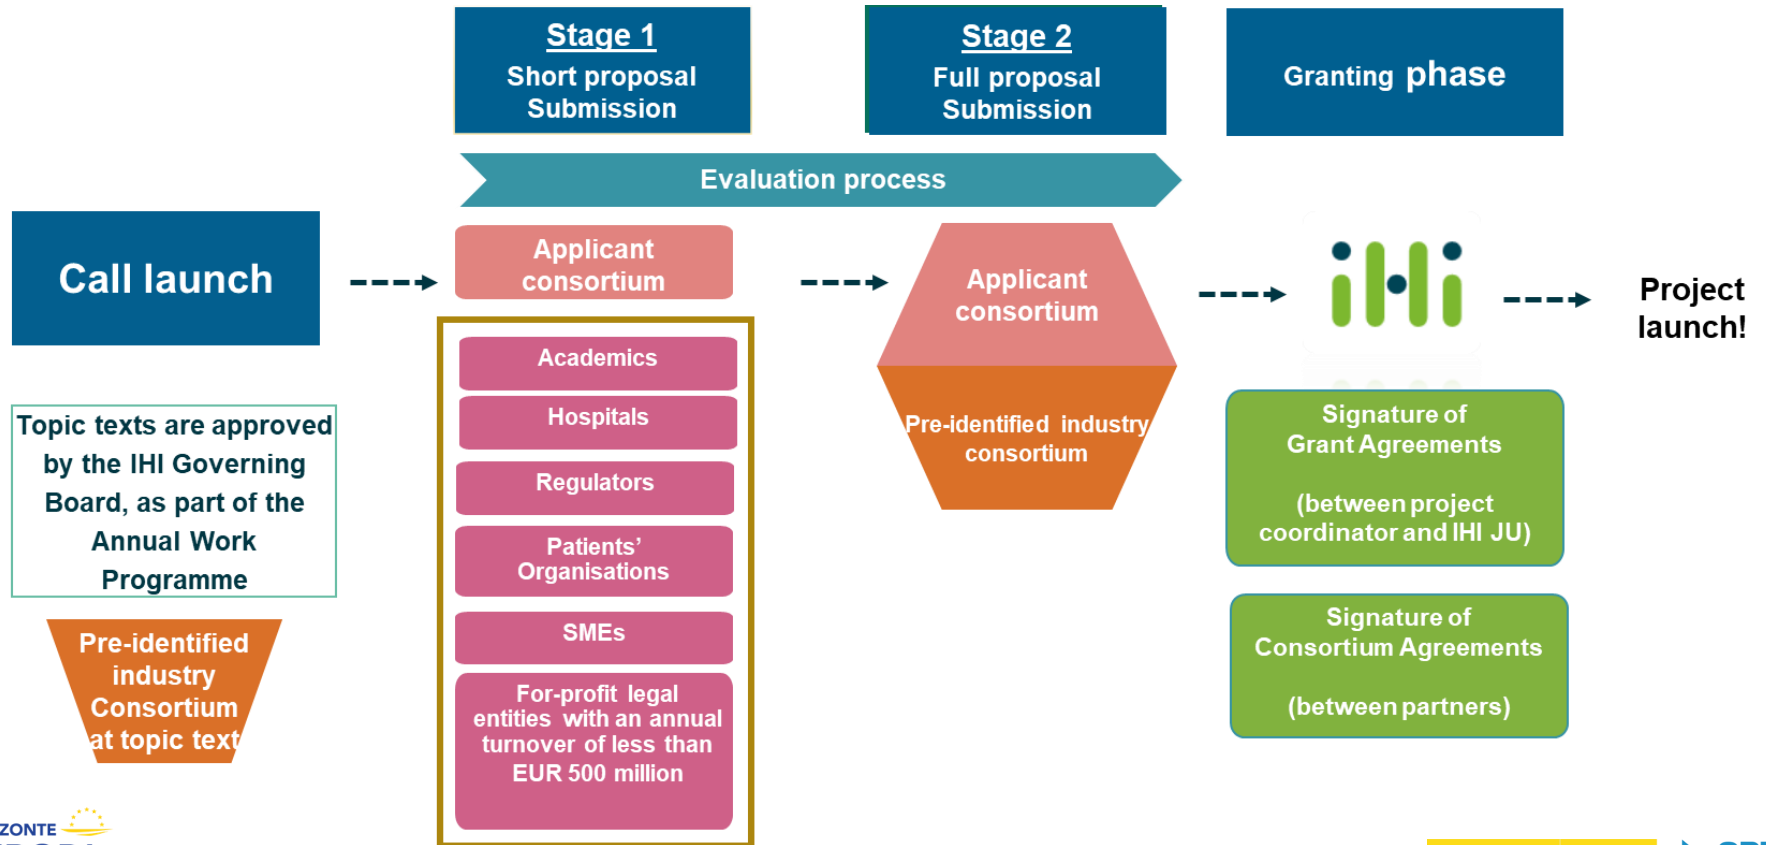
Stage 1
Short proposal Submission

Stage 2
Full proposal Submission

Granting phase

Evaluation process

Call launch

Applicant consortium

Academics

Hospitals

Regulators

Patients' Organisations

SMEs

For-profit legal entities with an annual turnover of less than EUR 500 million

Applicant consortium

Pre-identified industry consortium

ihi

Project launch!

Signature of Grant Agreements

(between project coordinator and IHI JU)

Signature of Consortium Agreements

(between partners)

Topic texts are approved by the IHI Governing Board, as part of the Annual Work Programme

Pre-identified industry Consortium at topic text

ZONTE